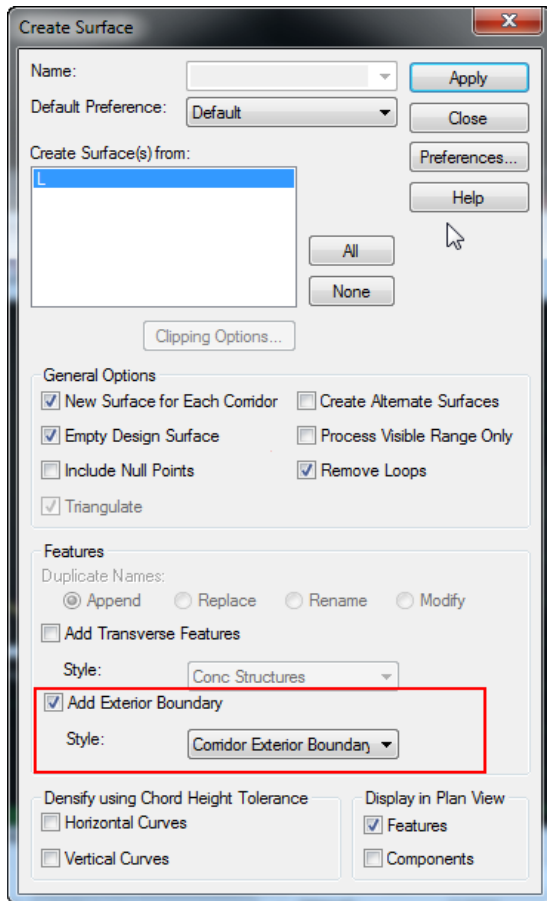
Create Surface

Name:
Default Preference: Default
Create Surface(s) from:
L

Apply
Close
Preferences...
Help

All
None

Clipping Options...

General Options
New Surface for Each Corridor
Create Alternate Surfaces
Empty Design Surface
Process Visible Range Only
Include Null Points
Remove Loops
Triangulate

Features
Duplicate Names:
Append
Replace
Rename
Modify
Add Transverse Features
Style: Conc Structures
Add Exterior Boundary
Style: Corridor Exterior Boundary

Densify using Chord Height Tolerance
Horizontal Curves
Vertical Curves

Display in Plan View
Features
Components